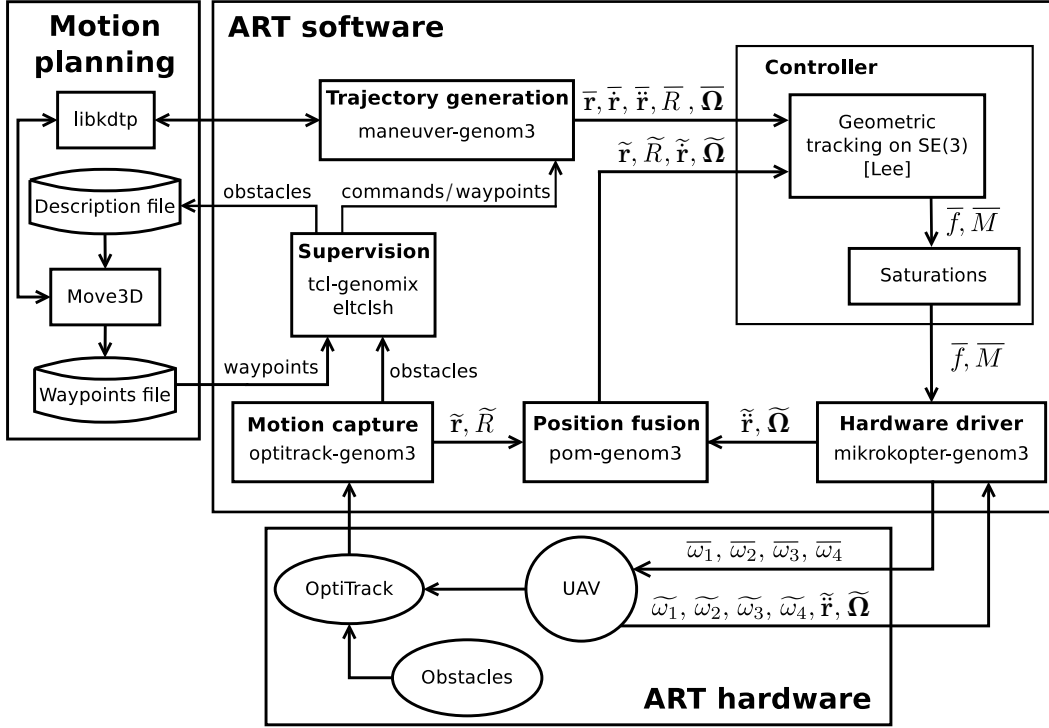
Motion planning

libkdtp

Description file

Move3D

Waypoints file

ART software

Trajectory generation
maneuver-genom3

$\overline{\mathbf{r}}, \dot{\overline{\mathbf{r}}}, \ddot{\overline{\mathbf{r}}}, \overline{R}, \overline{\mathbf{\Omega}}$

$\widetilde{\mathbf{r}}, \widetilde{R}, \dot{\widetilde{\mathbf{r}}}, \widetilde{\mathbf{\Omega}}$

Controller

Geometric tracking on SE(3) [Lee]

$\overline{f}, \overline{M}$

Saturations

obstacles

commands/waypoints

Supervision
tcl-genomix
eltclsh

waypoints

obstacles

$\overline{f}, \overline{M}$

Motion capture
optitrack-genom3

$\widetilde{\mathbf{r}}, \widetilde{R}$

Position fusion
pom-genom3

$\ddot{\widetilde{\mathbf{r}}}, \widetilde{\mathbf{\Omega}}$

Hardware driver
mikrokopter-genom3

$\overline{\omega_1}, \overline{\omega_2}, \overline{\omega_3}, \overline{\omega_4}$

OptiTrack

UAV

$\widetilde{\omega_1}, \widetilde{\omega_2}, \widetilde{\omega_3}, \widetilde{\omega_4}, \ddot{\widetilde{\mathbf{r}}}, \widetilde{\mathbf{\Omega}}$

Obstacles

ART hardware